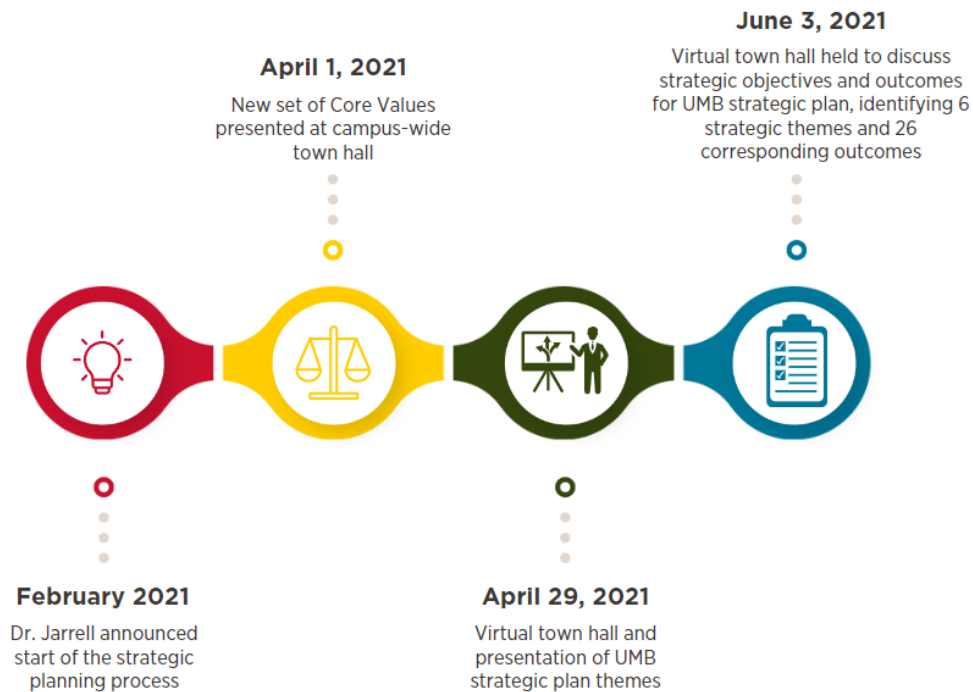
June 3, 2021

Virtual town hall held to discuss strategic objectives and outcomes for UMB strategic plan, identifying 6 strategic themes and 26 corresponding outcomes

April 1, 2021

New set of Core Values presented at campus-wide town hall

February 2021

Dr. Jarrell announced start of the strategic planning process

April 29, 2021

Virtual town hall and presentation of UMB strategic plan themes